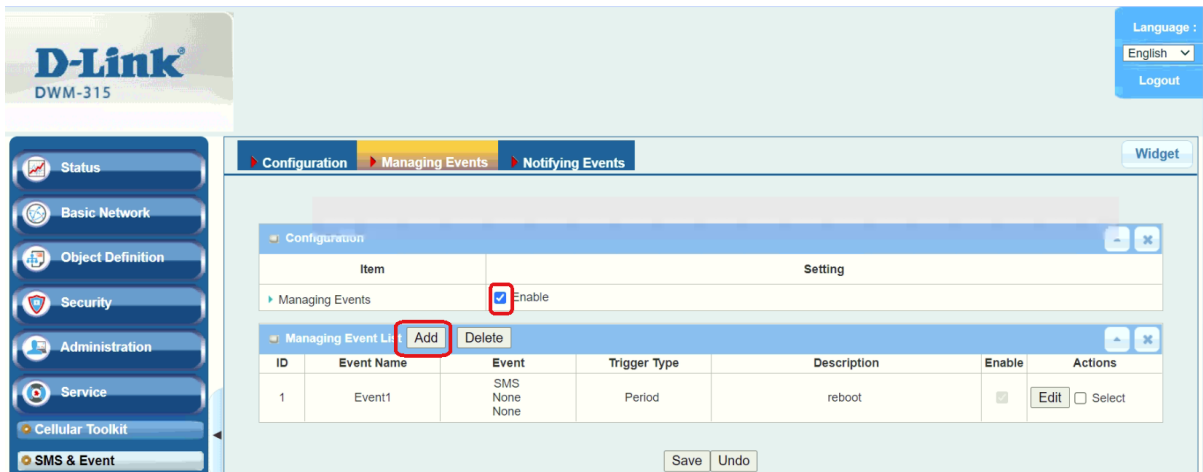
D-Link
DWM-315

Language :
English
Logout

Status
Basic Network
Object Definition
Security
Administration
Service
Cellular Toolkit
SMS & Event

Configuration | Managing Events | Notifying Events

Widget

Configuration

| Item | Setting |
|---|---|
| Managing Events | Enable |

Managing Event List Add Delete

| ID | Event Name | Event | Trigger Type | Description | Enable | Actions |
|---|---|---|---|---|---|---|
| 1 | Event1 | SMS None None | Period | reboot | | Edit Select |

Save Undo